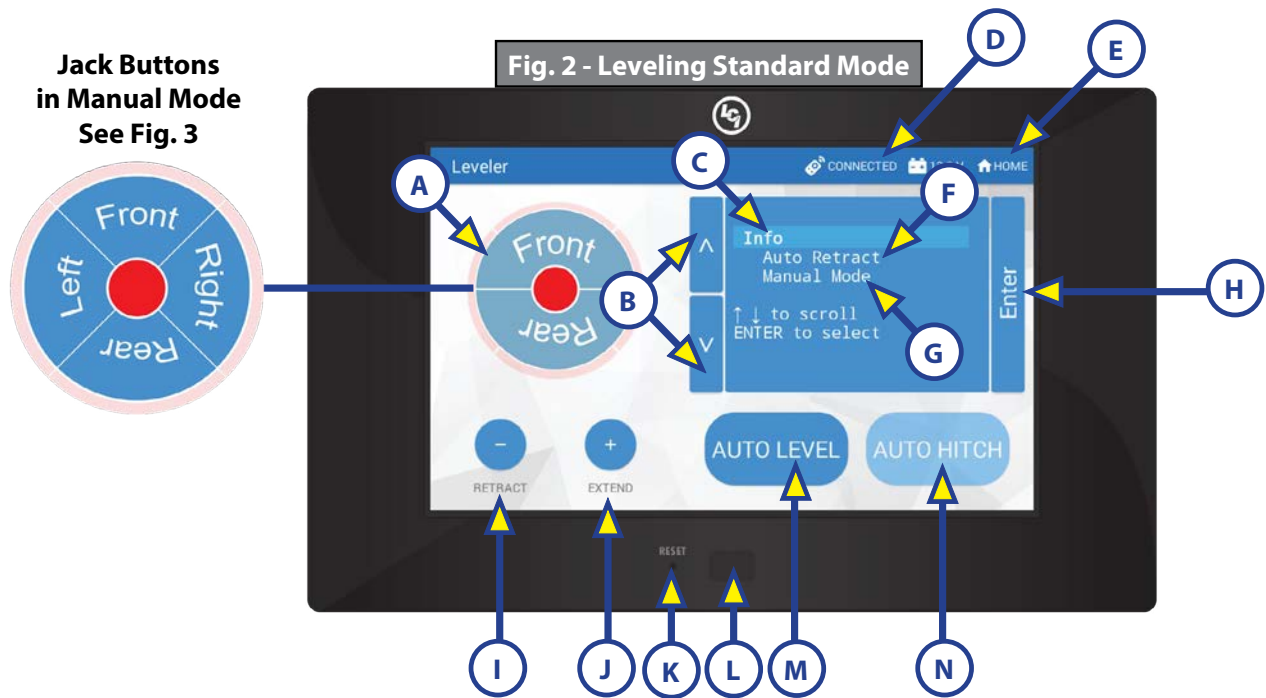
Jack Buttons in Manual Mode See Fig. 3

Fig. 2 - Leveling Standard Mode

D

E

Front
Left
Right
Rear

Leveler

CONNECTED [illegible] HOME

A

C

F

Front
Rear

B

Info
Auto Retract
Manual Mode

↑ ↓ to scroll
ENTER to select

G

Enter

H

–
RETRACT

+
EXTEND

AUTO LEVEL

AUTO HITCH

RESET

I J K L M N